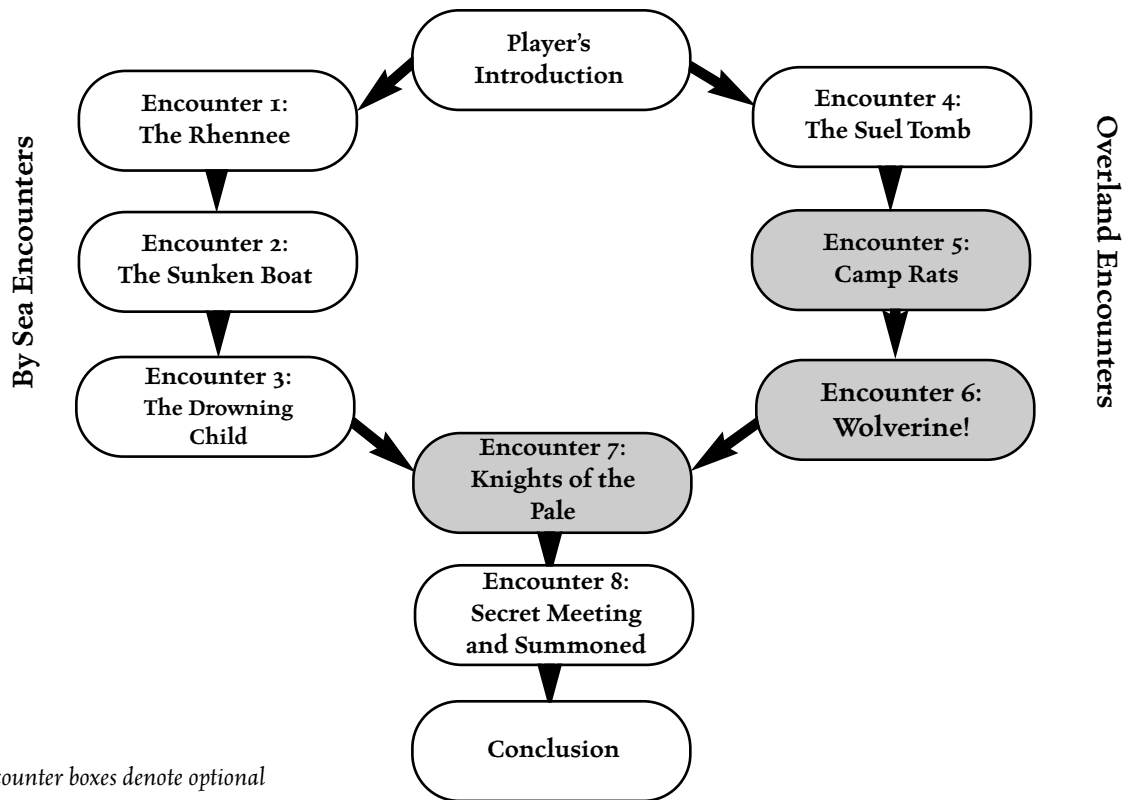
By Sea Encounters

Player's Introduction

Encounter 1: The Rhennee

Encounter 4: The Suel Tomb

Overland Encounters

Encounter 2: The Sunken Boat

Encounter 5: Camp Rats

Encounter 3: The Drowning Child

Encounter 6: Wolverine!

Encounter 7: Knights of the Pale

Encounter 8: Secret Meeting and Summoned

Conclusion

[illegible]ounter boxes denote optional